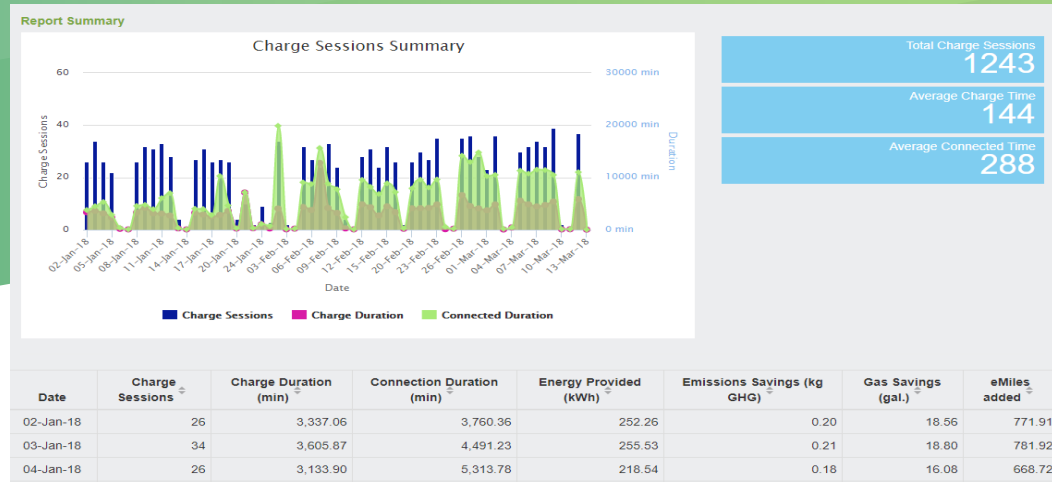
Report Summary

Charge Sessions Summary

60
40
20
0

30000 min
20000 min
10000 min
0 min

Charge Sessions

Duration

02-Jan-18
05-Jan-18
08-Jan-18
11-Jan-18
14-Jan-18
17-Jan-18
20-Jan-18
24-Jan-18
03-Feb-18
06-Feb-18
09-Feb-18
12-Feb-18
15-Feb-18
18-Feb-18
20-Feb-18
23-Feb-18
26-Feb-18
01-Mar-18
04-Mar-18
07-Mar-18
10-Mar-18
13-Mar-18

Date

Charge Sessions
Charge Duration
Connected Duration

Total Charge Sessions
1243
Average Charge Time
144
Average Connected Time
288

| Date | Charge Sessions | Charge Duration (min) | Connection Duration (min) | Energy Provided (kWh) | Emissions Savings (kg GHG) | Gas Savings (gal.) | eMiles added |
|---|---|---|---|---|---|---|---|
| 02-Jan-18 | 26 | 3,337.06 | 3,760.36 | 252.26 | 0.20 | 18.56 | 771.91 |
| 03-Jan-18 | 34 | 3,605.87 | 4,491.23 | 255.53 | 0.21 | 18.80 | 781.92 |
| 04-Jan-18 | 26 | 3,133.90 | 5,313.78 | 218.54 | 0.18 | 16.08 | 668.72 |